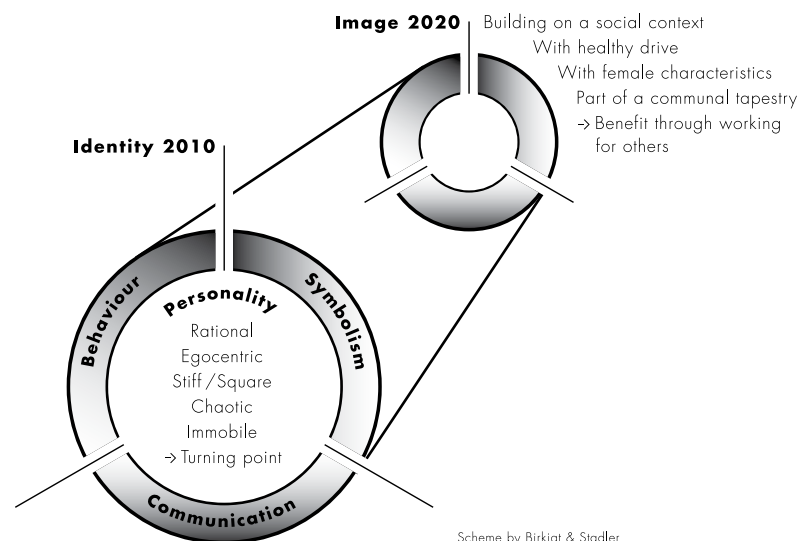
Image 2020

Building on a social context
With healthy drive
With female characteristics
Part of a communal tapestry
→ Benefit through working for others

Identity 2010

Behaviour

Symbolism

Communication

Personality

Rational
Egocentric
Stiff / Square
Chaotic
Immobile
→ Turning point

Scheme by Birkigt & Stadler